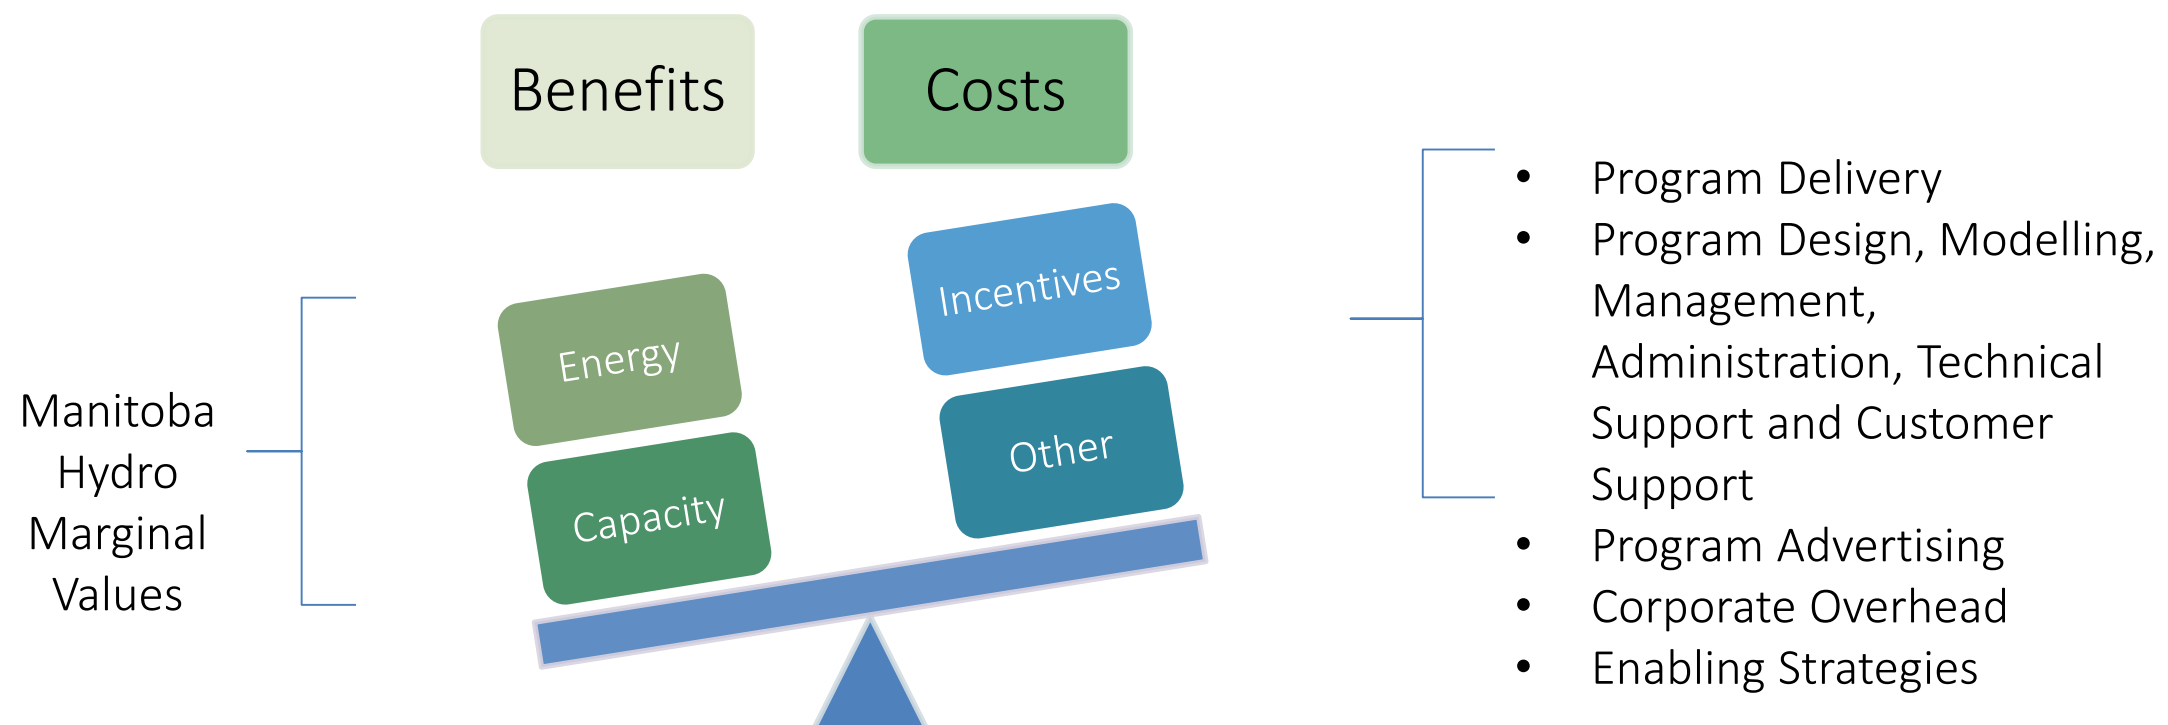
Benefits

Costs

Manitoba Hydro Marginal Values

Energy

Capacity

Incentives

Other

- Program Delivery
- Program Design, Modelling, Management, Administration, Technical Support and Customer Support
- Program Advertising
- Corporate Overhead
- Enabling Strategies